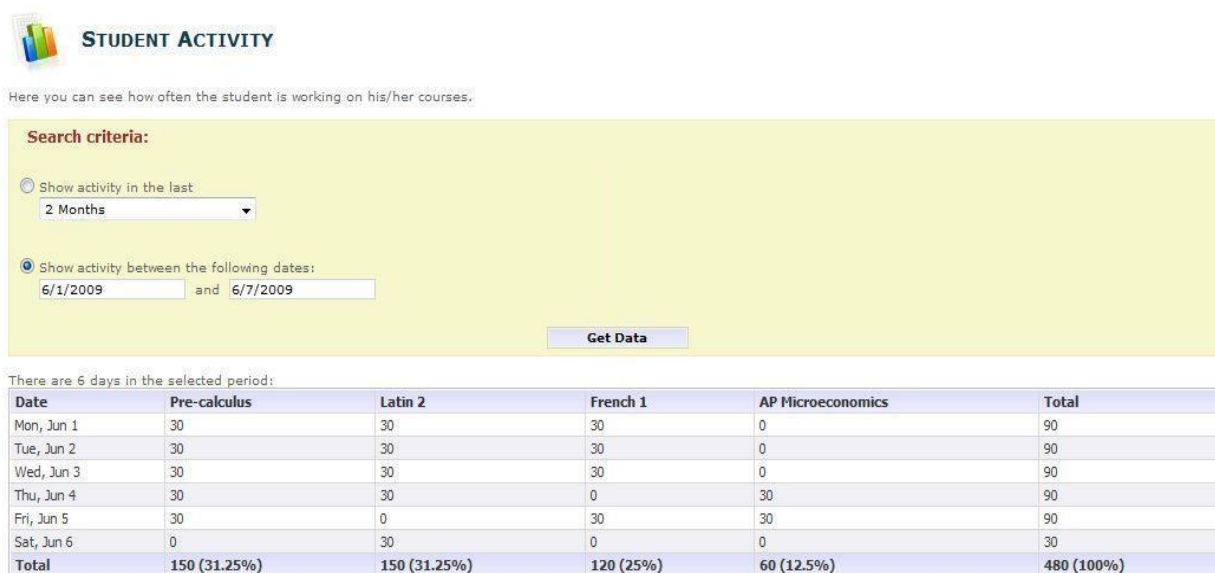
STUDENT ACTIVITY

Here you can see how often the student is working on his/her courses.

Search criteria:

Show activity in the last
2 Months

Show activity between the following dates:
6/1/2009 and 6/7/2009

Get Data

There are 6 days in the selected period:

| Date | Pre-calculus | Latin 2 | French 1 | AP Microeconomics | Total |
|---|---|---|---|---|---|
| Mon, Jun 1 | 30 | 30 | 30 | 0 | 90 |
| Tue, Jun 2 | 30 | 30 | 30 | 0 | 90 |
| Wed, Jun 3 | 30 | 30 | 30 | 0 | 90 |
| Thu, Jun 4 | 30 | 30 | 0 | 30 | 90 |
| Fri, Jun 5 | 30 | 0 | 30 | 30 | 90 |
| Sat, Jun 6 | 0 | 30 | 0 | 0 | 30 |
| Total | 150 (31.25%) | 150 (31.25%) | 120 (25%) | 60 (12.5%) | 480 (100%) |